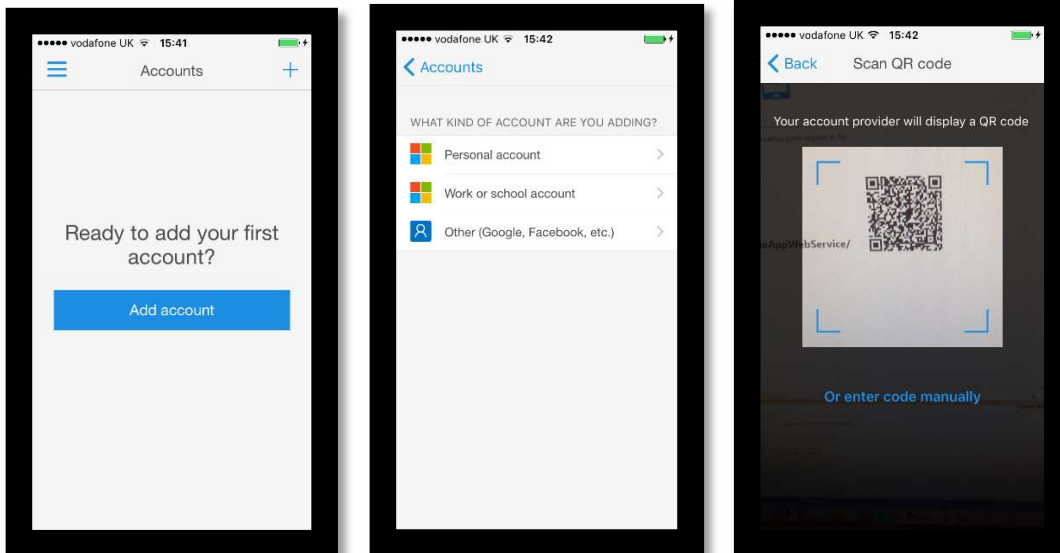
●●●●● vodafone UK 15:41

Accounts

+

Ready to add your first account?

Add account

●●●●● vodafone UK 15:42

Accounts

WHAT KIND OF ACCOUNT ARE YOU ADDING?

Personal account

Work or school account

Other (Google, Facebook, etc.)

●●●●● vodafone UK 15:42

Back

Scan QR code

Your account provider will display a QR code

eAppWebService/

Or enter code manually